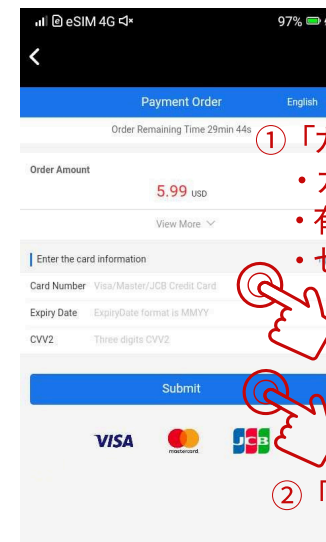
eSIM 4G 97%

<

Payment Order English

Order Remaining Time 29min 44s

①「カ

Order Amount

5.99 USD

View More

・カ
・有
・セ

Enter the card information

Card Number Visa/Master/JCB Credit Card

Expiry Date ExpiryDate format is MMYY

CVV2 Three digits CVV2

Submit

VISA mastercard JCB

②「